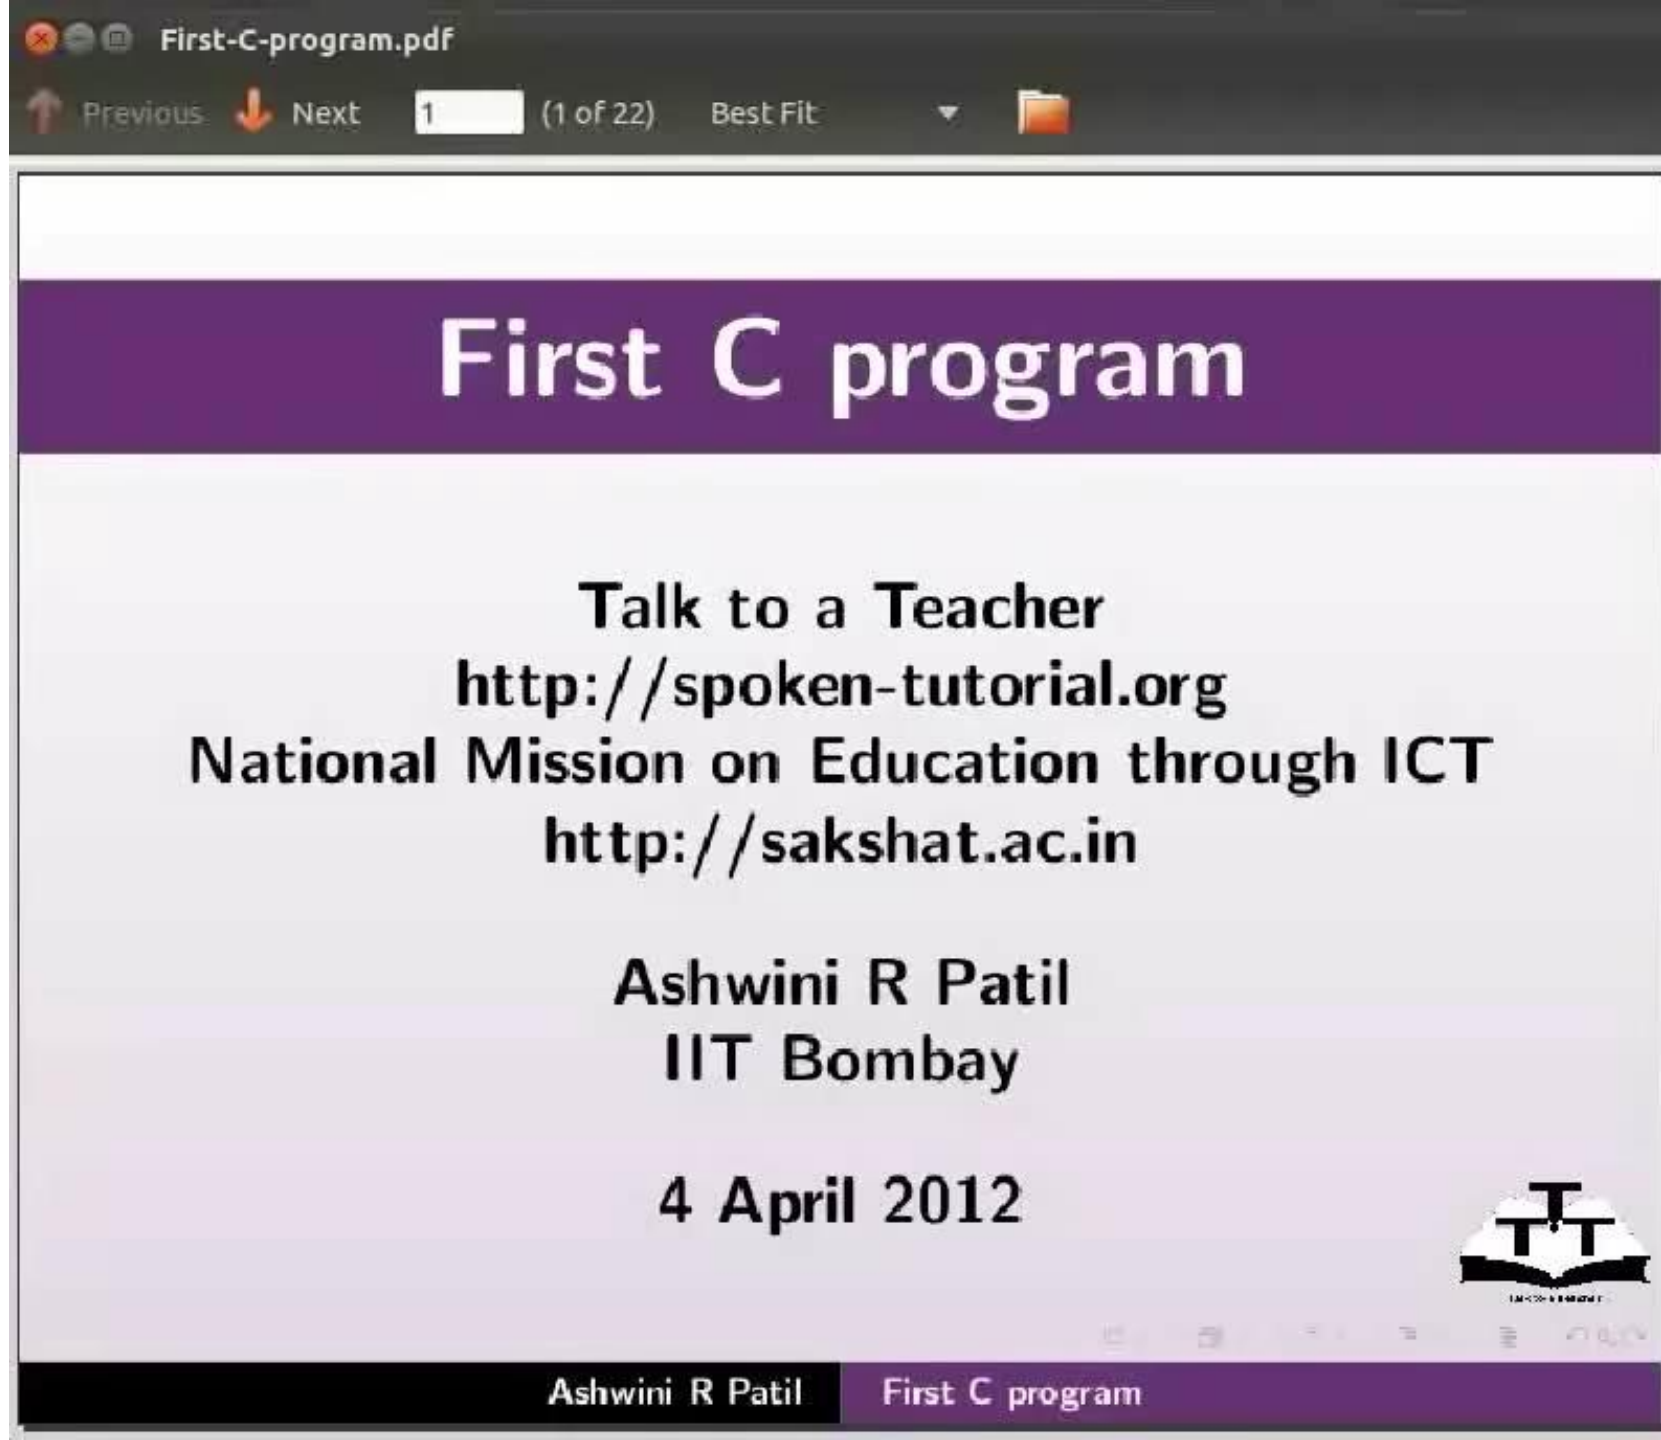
First-C-program.pdf

Previous Next 1 (1 of 22) Best Fit

First C program

Talk to a Teacher
http://spoken-tutorial.org
National Mission on Education through ICT
http://sakshat.ac.in

Ashwini R Patil
IIT Bombay

4 April 2012

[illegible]

Ashwini R Patil First C program